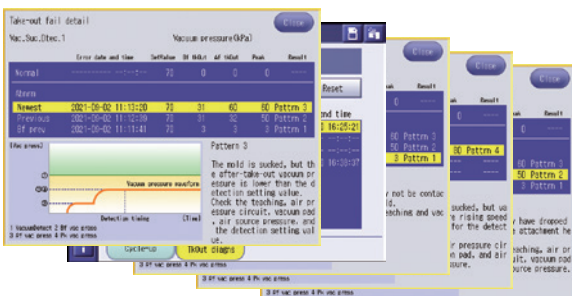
Take-out fail detail

Close

Vac.Suc.Dtec.1

Vacuum pressure(kPa)

| | Error date and time | SetValue | 3f VkOut | 4f VkOut | Peak | Result |
|---|---|---|---|---|---|---|
| Normal | ----------- --:--:-- | 70 | 0 | 0 | 0 | ----- |
| Error | | | | | | |
| Newest | 2021-06-02 11:13:20 | 70 | 31 | 60 | 60 | Pattrn 3 |
| Previous | 2021-06-02 11:12:39 | 70 | 31 | 32 | 50 | Pattrn 2 |
| Bf prev | 2021-06-02 11:11:41 | 70 | 3 | 3 | 3 | Pattrn 1 |

(Vac press)

Vacuum pressure waveform

Detection timing

(Time)

1 VacuumDetect 3 Bf vac press
2 Bf vac press 4 Pk vac press

Pattern 3

The mold is sucked, but the after-take-out vacuum pressure is lower than the detection setting value. Check the teaching, air pressure circuit, vacuum pad, air source pressure, and the detection setting value.

Cycle-up

TkOut diagns

3 Bf vac press 4 Pk vac press

Reset

nd time

16:0

16:10:27

60 Pattrn 3
50 Pattrn 2
3 Pattrn 1

r not be contac

teaching and vac

Close

ak Result

0 -----

60 Pattrn 4
50 Pattrn 2
3 Pattrn 1

sucked, but un
e rising speed
for the detect

teaching and vac

r pressure cir
um pad, and air
ssure.

Close

ak Result

0 -----

3 Pattrn 3
50 Pattrn 2
3 Pattrn 1

have dropped
attachment he

eaching, air pr
it, vacuum pad
ource pressure.